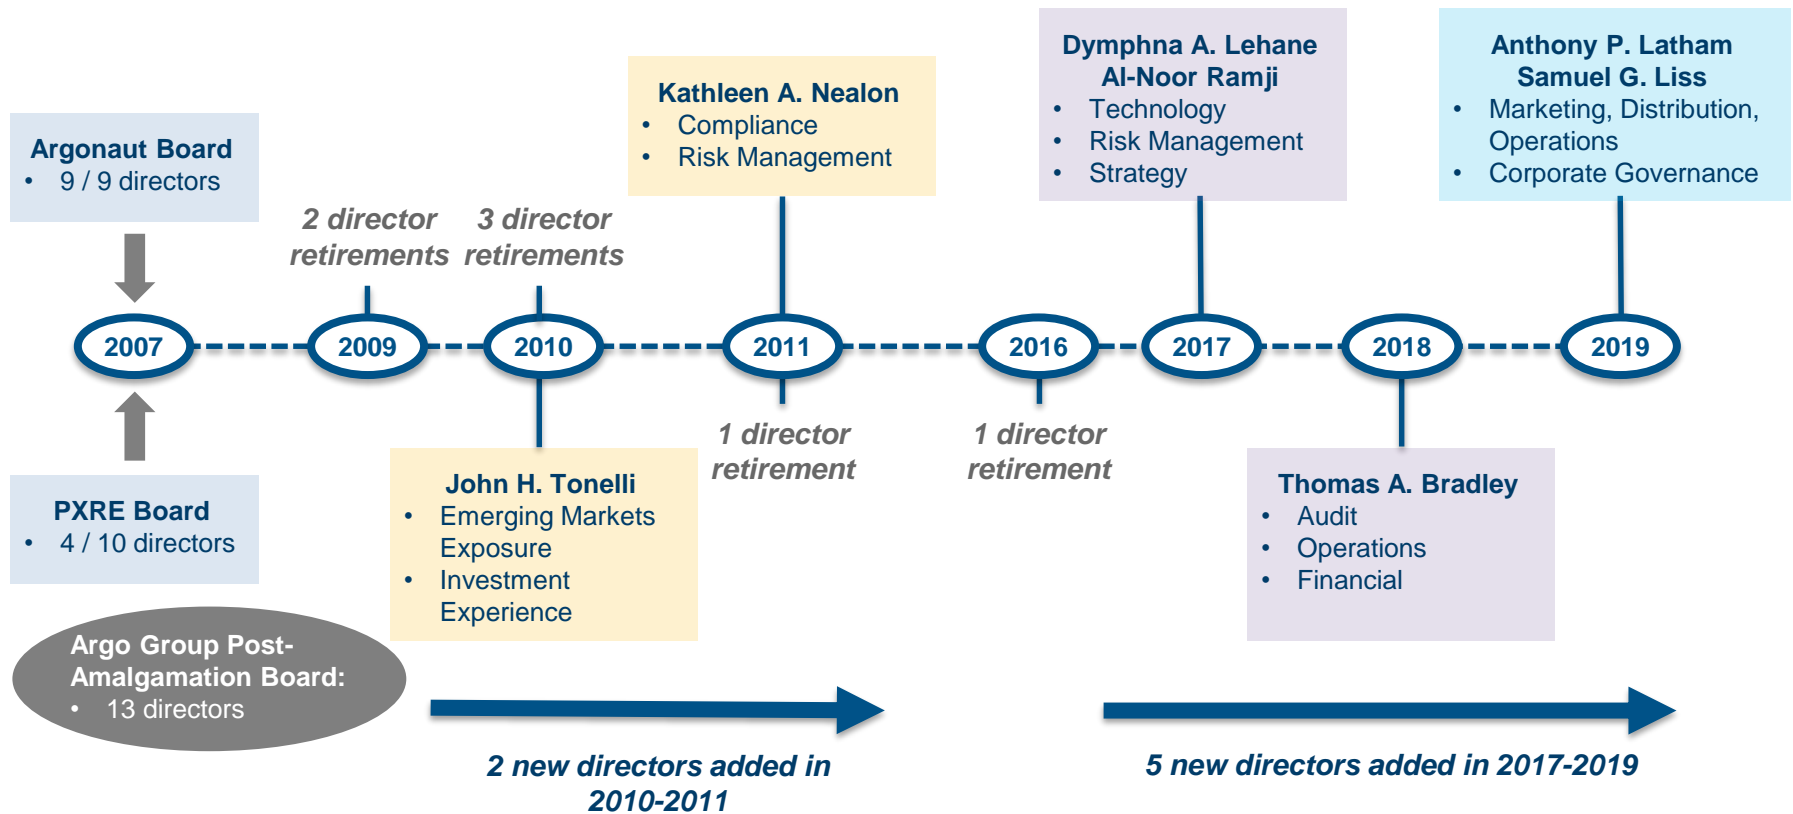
Argonaut Board
• 9 / 9 directors

PXRE Board
• 4 / 10 directors

Argo Group Post-Amalgamation Board:
• 13 directors

2 director retirements

3 director retirements

Kathleen A. Nealon
• Compliance
• Risk Management

Dymphna A. Lehane
Al-Noor Ramji
• Technology
• Risk Management
• Strategy

Anthony P. Latham
Samuel G. Liss
• Marketing, Distribution, Operations
• Corporate Governance

2007 2009 2010 2011 2016 2017 2018 2019

John H. Tonelli
• Emerging Markets Exposure
• Investment Experience

1 director retirement

1 director retirement

Thomas A. Bradley
• Audit
• Operations
• Financial

2 new directors added in 2010-2011

5 new directors added in 2017-2019